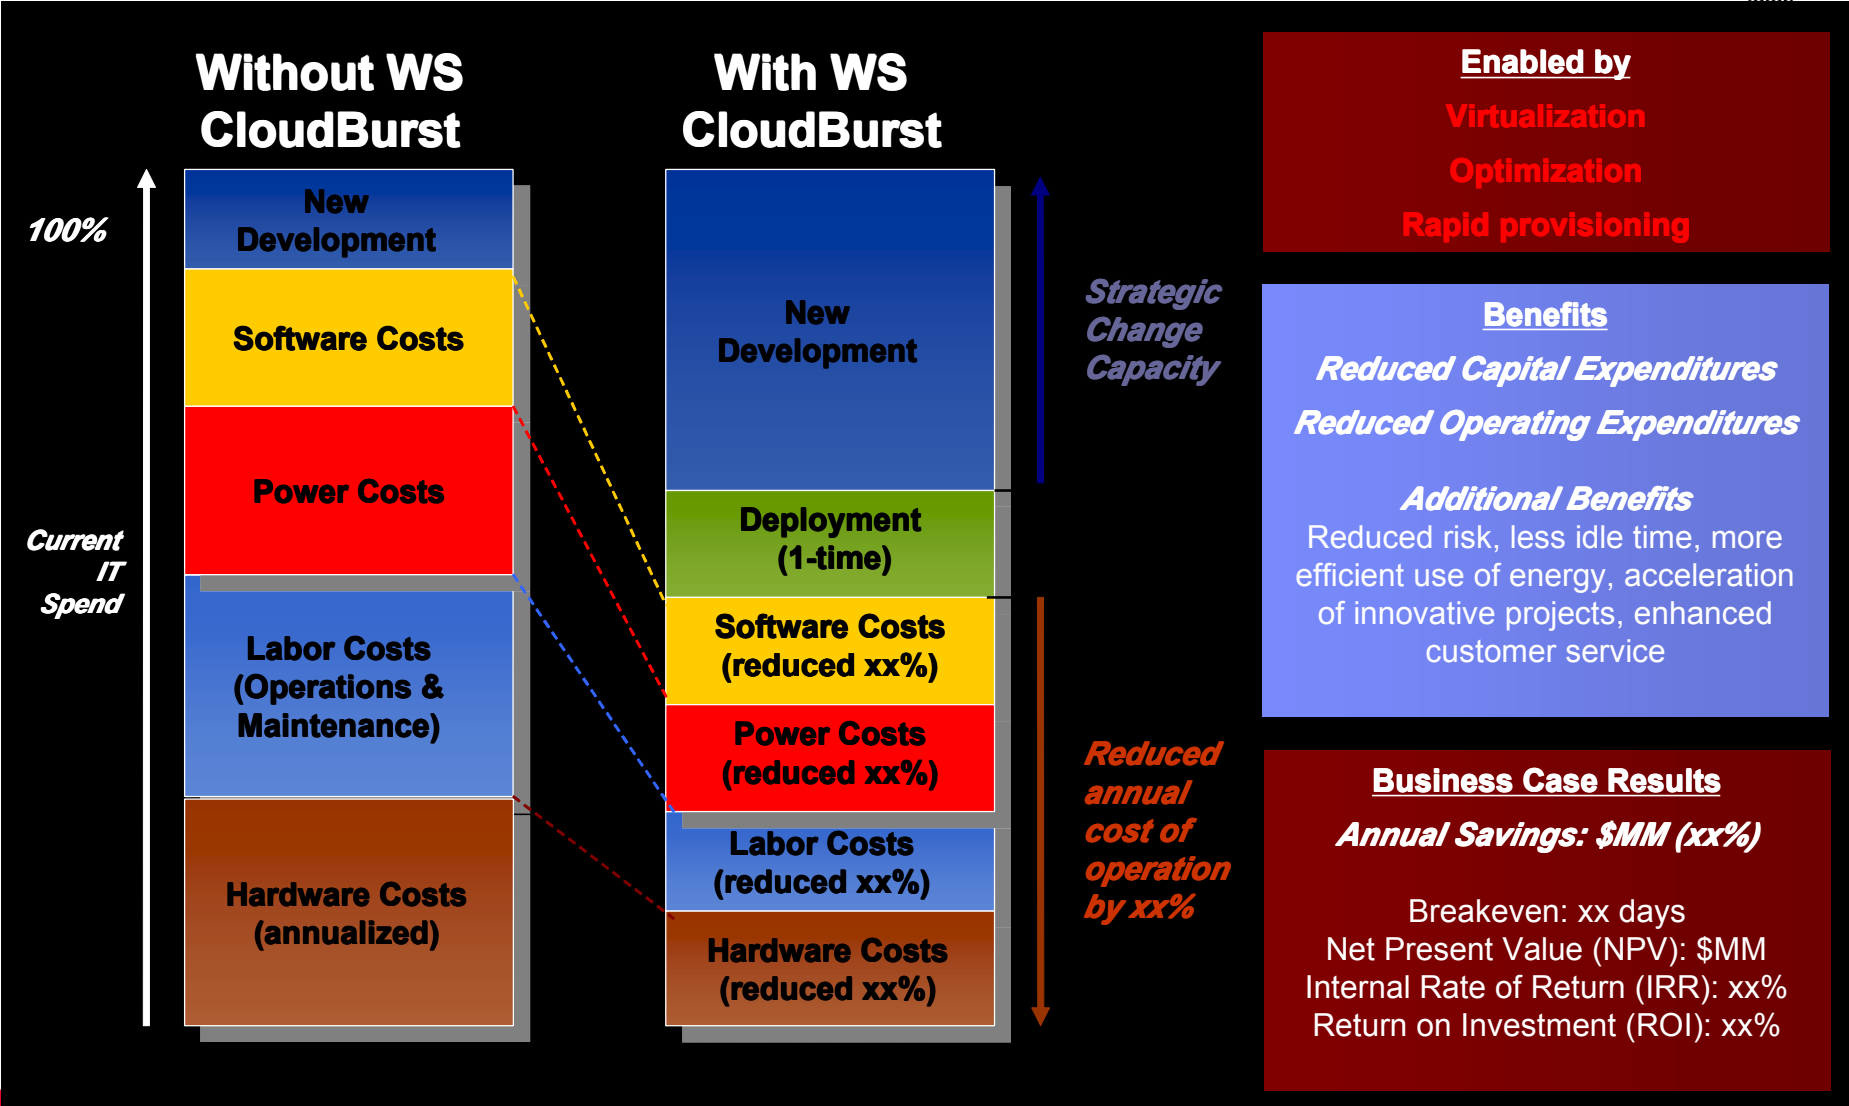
Without WS CloudBurst

100%

Current IT Spend

New Development

Software Costs

Power Costs

Labor Costs (Operations & Maintenance)

Hardware Costs (annualized)

With WS CloudBurst

New Development

Deployment (1-time)

Software Costs (reduced xx%)

Power Costs (reduced xx%)

Labor Costs (reduced xx%)

Hardware Costs (reduced xx%)

Strategic Change Capacity

Reduced annual cost of operation by xx%

Enabled by
Virtualization
Optimization
Rapid provisioning

Benefits
Reduced Capital Expenditures
Reduced Operating Expenditures

Additional Benefits
Reduced risk, less idle time, more efficient use of energy, acceleration of innovative projects, enhanced customer service

Business Case Results
Annual Savings: $MM (xx%)

Breakeven: xx days
Net Present Value (NPV): $MM
Internal Rate of Return (IRR): xx%
Return on Investment (ROI): xx%